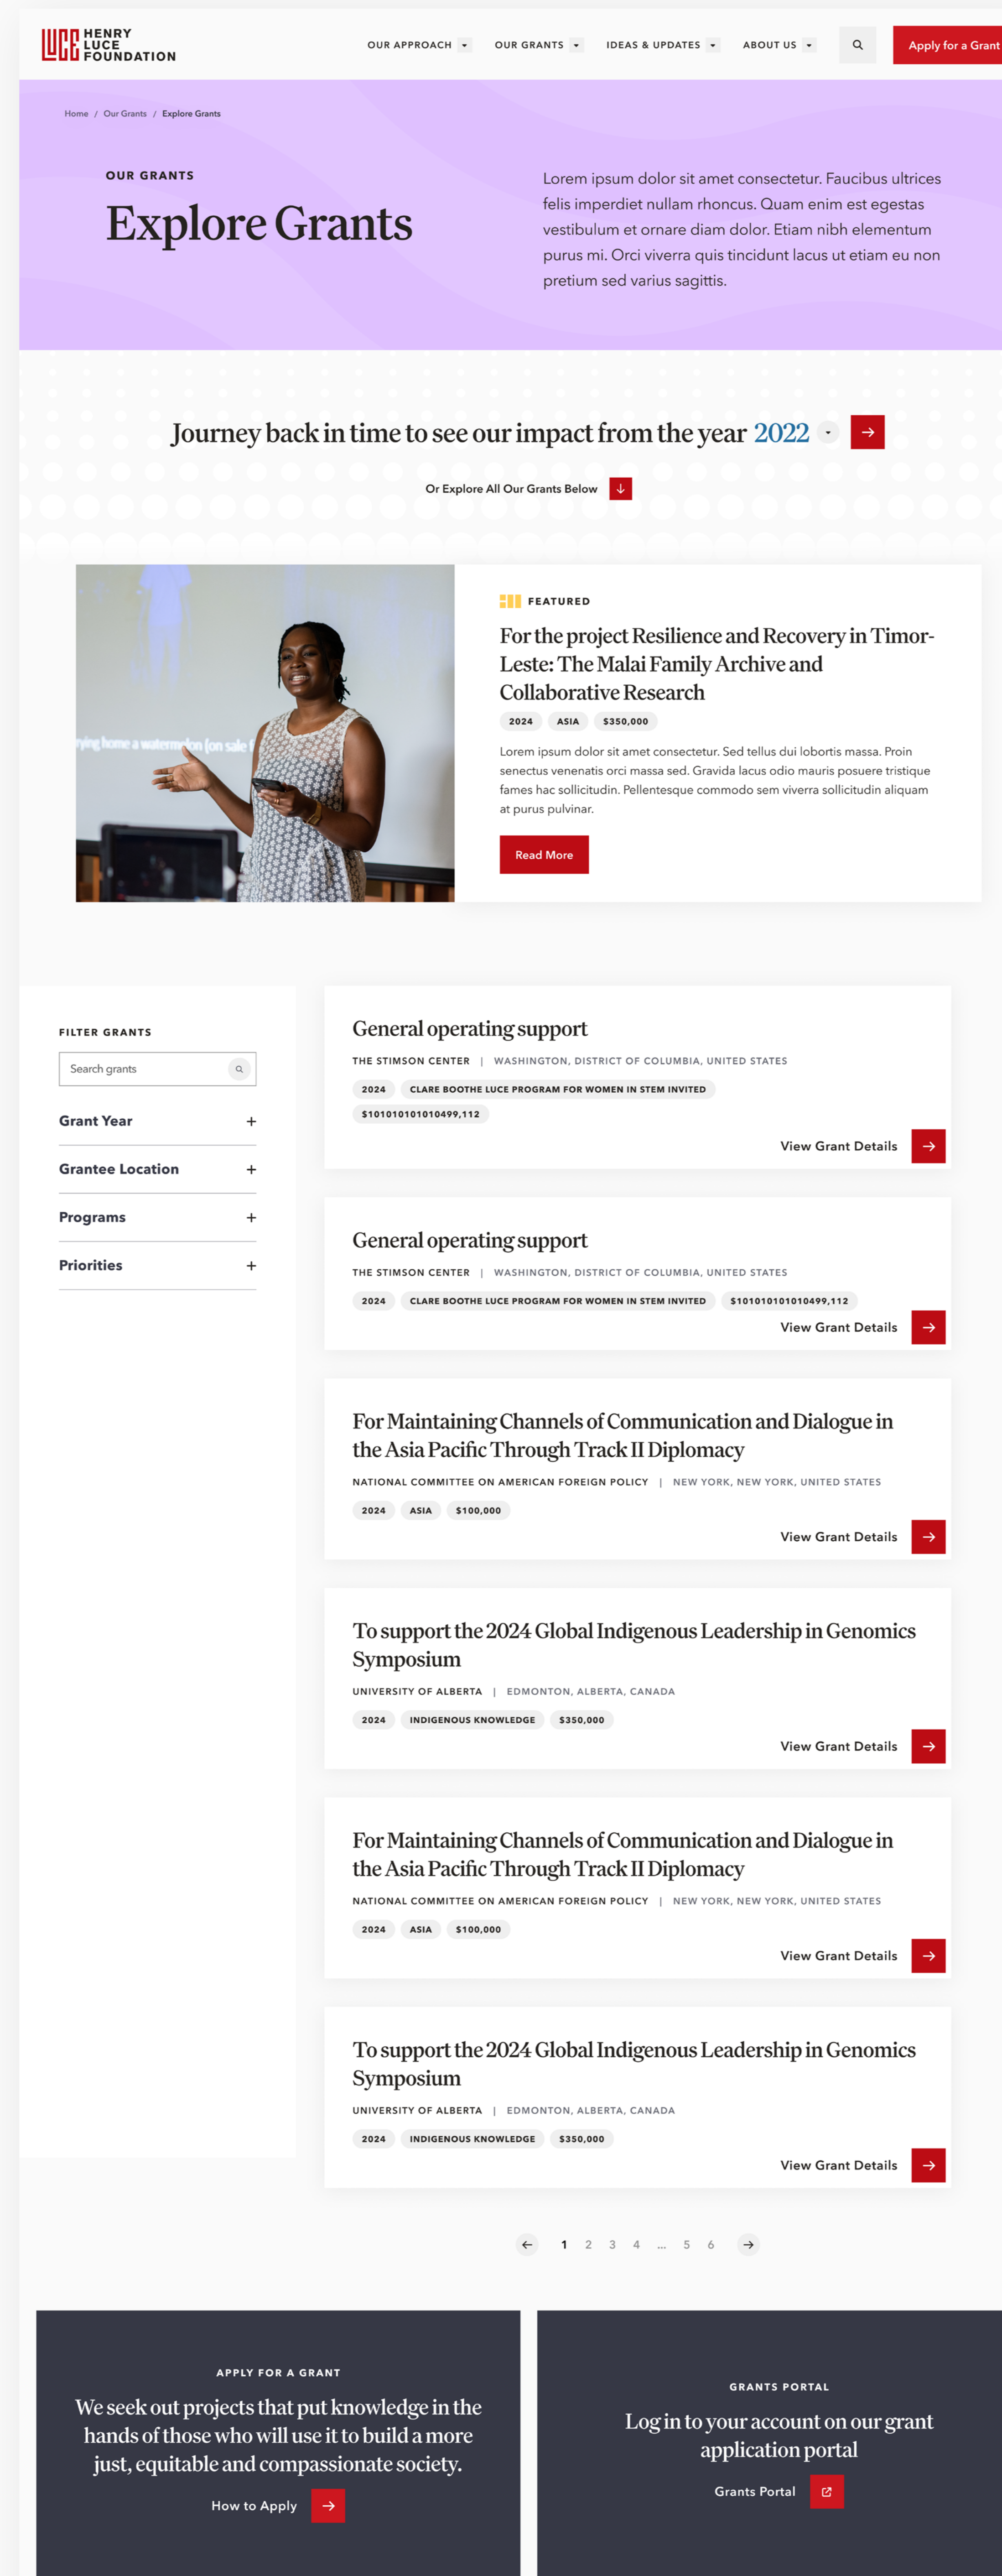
LUCE HENRY LUCE FOUNDATION

OUR APPROACH OUR GRANTS IDEAS & UPDATES ABOUT US Apply for a Grant

Home / Our Grants / Explore Grants

OUR GRANTS

Explore Grants

Lorem ipsum dolor sit amet consectetur. Faucibus ultrices felis imperdiet nullam rhoncus. Quam enim est egestas vestibulum et ornare diam dolor. Etiam nibh elementum purus mi. Orci viverra quis tincidunt lacus ut etiam eu non pretium sed varius sagittis.

Journey back in time to see our impact from the year 2022

Or Explore All Our Grants Below

FEATURED

For the project Resilience and Recovery in Timor-Leste: The Malai Family Archive and Collaborative Research

2024 ASIA $350,000

Lorem ipsum dolor sit amet consectetur. Sed tellus dui lobortis massa. Proin senectus venenatis orci massa sed. Gravida lacus odio mauris posuere tristique fames hac sollicitudin. Pellentesque commodo sem viverra sollicitudin aliquam at purus pulvinar.

Read More

FILTER GRANTS

Search grants

Grant Year +

Grantee Location +

Programs +

Priorities +

General operating support

THE STIMSON CENTER | WASHINGTON, DISTRICT OF COLUMBIA, UNITED STATES

2024 CLARE BOOTHE LUCE PROGRAM FOR WOMEN IN STEM INVITED $101010101010499,112

View Grant Details

General operating support

THE STIMSON CENTER | WASHINGTON, DISTRICT OF COLUMBIA, UNITED STATES

2024 CLARE BOOTHE LUCE PROGRAM FOR WOMEN IN STEM INVITED $101010101010499,112

View Grant Details

For Maintaining Channels of Communication and Dialogue in the Asia Pacific Through Track II Diplomacy

NATIONAL COMMITTEE ON AMERICAN FOREIGN POLICY | NEW YORK, NEW YORK, UNITED STATES

2024 ASIA $100,000

View Grant Details

To support the 2024 Global Indigenous Leadership in Genomics Symposium

UNIVERSITY OF ALBERTA | EDMONTON, ALBERTA, CANADA

2024 INDIGENOUS KNOWLEDGE $350,000

View Grant Details

For Maintaining Channels of Communication and Dialogue in the Asia Pacific Through Track II Diplomacy

NATIONAL COMMITTEE ON AMERICAN FOREIGN POLICY | NEW YORK, NEW YORK, UNITED STATES

2024 ASIA $100,000

View Grant Details

To support the 2024 Global Indigenous Leadership in Genomics Symposium

UNIVERSITY OF ALBERTA | EDMONTON, ALBERTA, CANADA

2024 INDIGENOUS KNOWLEDGE $350,000

View Grant Details

1 2 3 4 ... 5 6

APPLY FOR A GRANT

We seek out projects that put knowledge in the hands of those who will use it to build a more just, equitable and compassionate society.

How to Apply

GRANTS PORTAL

Log in to your account on our grant application portal

Grants Portal